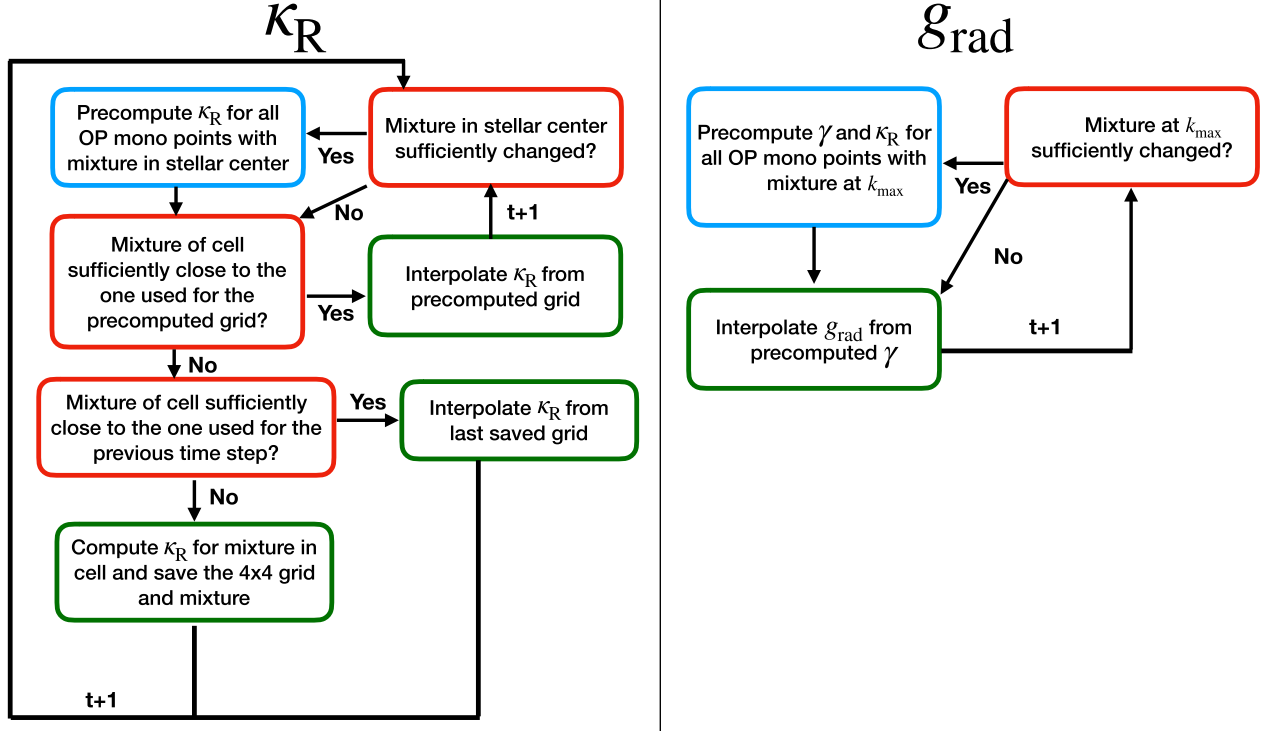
$\kappa_R$

Mixture in stellar center sufficiently changed?

Yes

Precompute $\kappa_R$ for all OP mono points with mixture in stellar center

No

t+1

Mixture of cell sufficiently close to the one used for the precomputed grid?

Yes

Interpolate $\kappa_R$ from precomputed grid

No

Mixture of cell sufficiently close to the one used for the previous time step?

Yes

Interpolate $\kappa_R$ from last saved grid

No

Compute $\kappa_R$ for mixture in cell and save the 4x4 grid and mixture

t+1

$g_{rad}$

Precompute $\gamma$ and $\kappa_R$ for all OP mono points with mixture at $k_{max}$

Mixture at $k_{max}$ sufficiently changed?

Yes

No

Interpolate $g_{rad}$ from precomputed $\gamma$

t+1